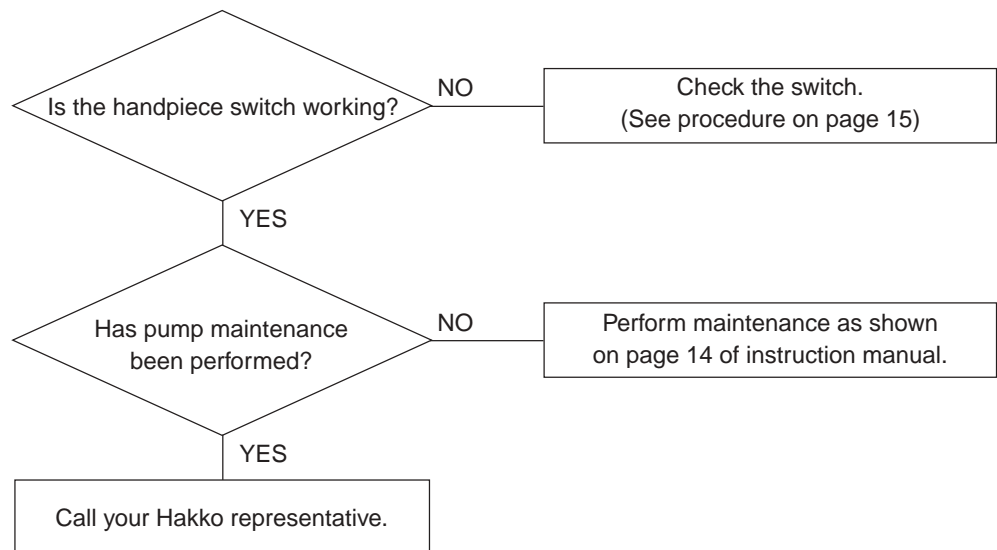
Is the handpiece switch working?

NO

Check the switch.
(See procedure on page 15)

YES

Has pump maintenance been performed?

NO

Perform maintenance as shown on page 14 of instruction manual.

YES

Call your Hakko representative.